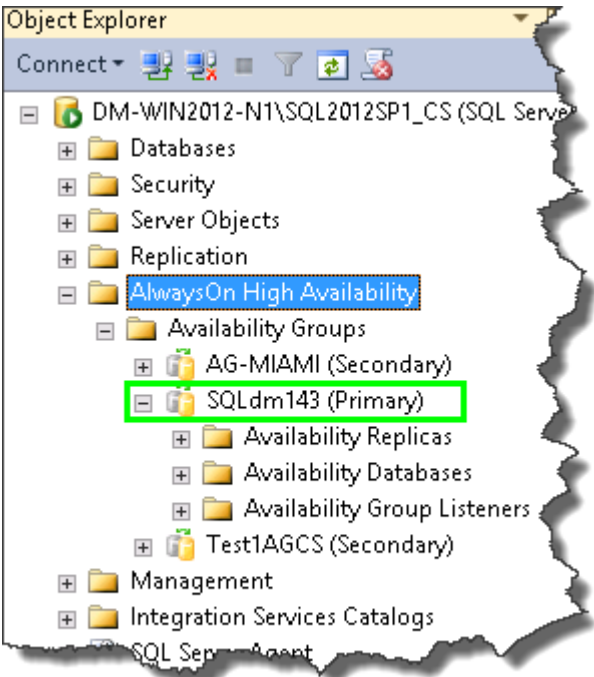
Object Explorer

Connect

DM-WIN2012-N1\SQL2012SP1_CS (SQL Serve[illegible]

Databases

Security

Server Objects

Replication

AlwaysOn High Availability

Availability Groups

AG-MIAMI (Secondary)

SQLdm143 (Primary)

Availability Replicas

Availability Databases

Availability Group Listeners

Test1AGCS (Secondary)

Management

Integration Services Catalogs

SQL Se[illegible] Agent